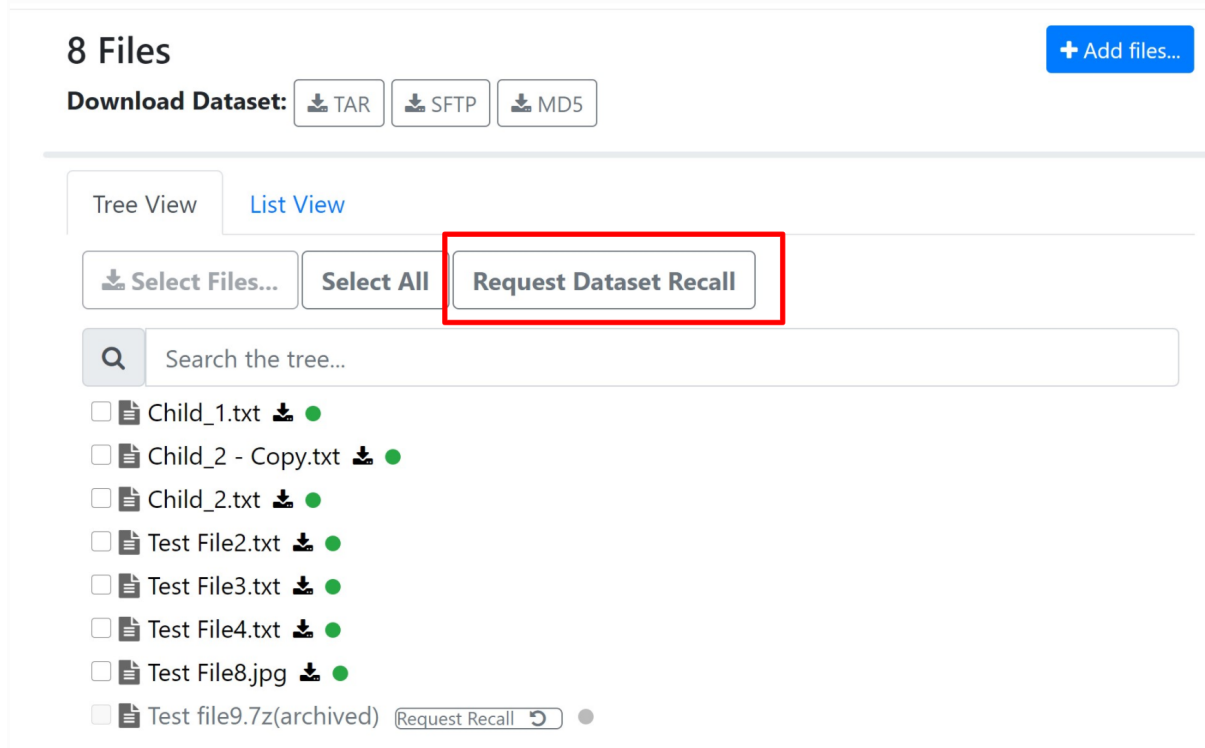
8 Files

+ Add files...

Download Dataset: TAR SFTP MD5

Tree View List View

Select Files... Select All Request Dataset Recall

Search the tree...

Child_1.txt

Child_2 - Copy.txt

Child_2.txt

Test File2.txt

Test File3.txt

Test File4.txt

Test File8.jpg

Test file9.7z(archived) Request Recall